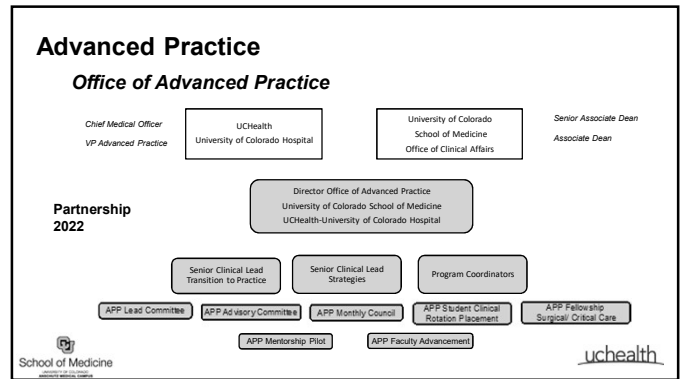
Advanced Practice

Office of Advanced Practice

Chief Medical Officer

VP Advanced Practice

UCHealth
University of Colorado Hospital

University of Colorado
School of Medicine
Office of Clinical Affairs

Senior Associate Dean

Associate Dean

Partnership
2022

Director Office of Advanced Practice
University of Colorado School of Medicine
UCHealth-University of Colorado Hospital

Senior Clinical Lead
Transition to Practice

Senior Clinical Lead
Strategies

Program Coordinators

APP Lead Committee

APP Advisory Committee

APP Monthly Council

APP Student Clinical
Rotation Placement

APP Fellowship
Surgical/ Critical Care

APP Mentorship Pilot

APP Faculty Advancement

School of Medicine
UNIVERSITY OF COLORADO
ANSCHUTZ MEDICAL CAMPUS

uchealth